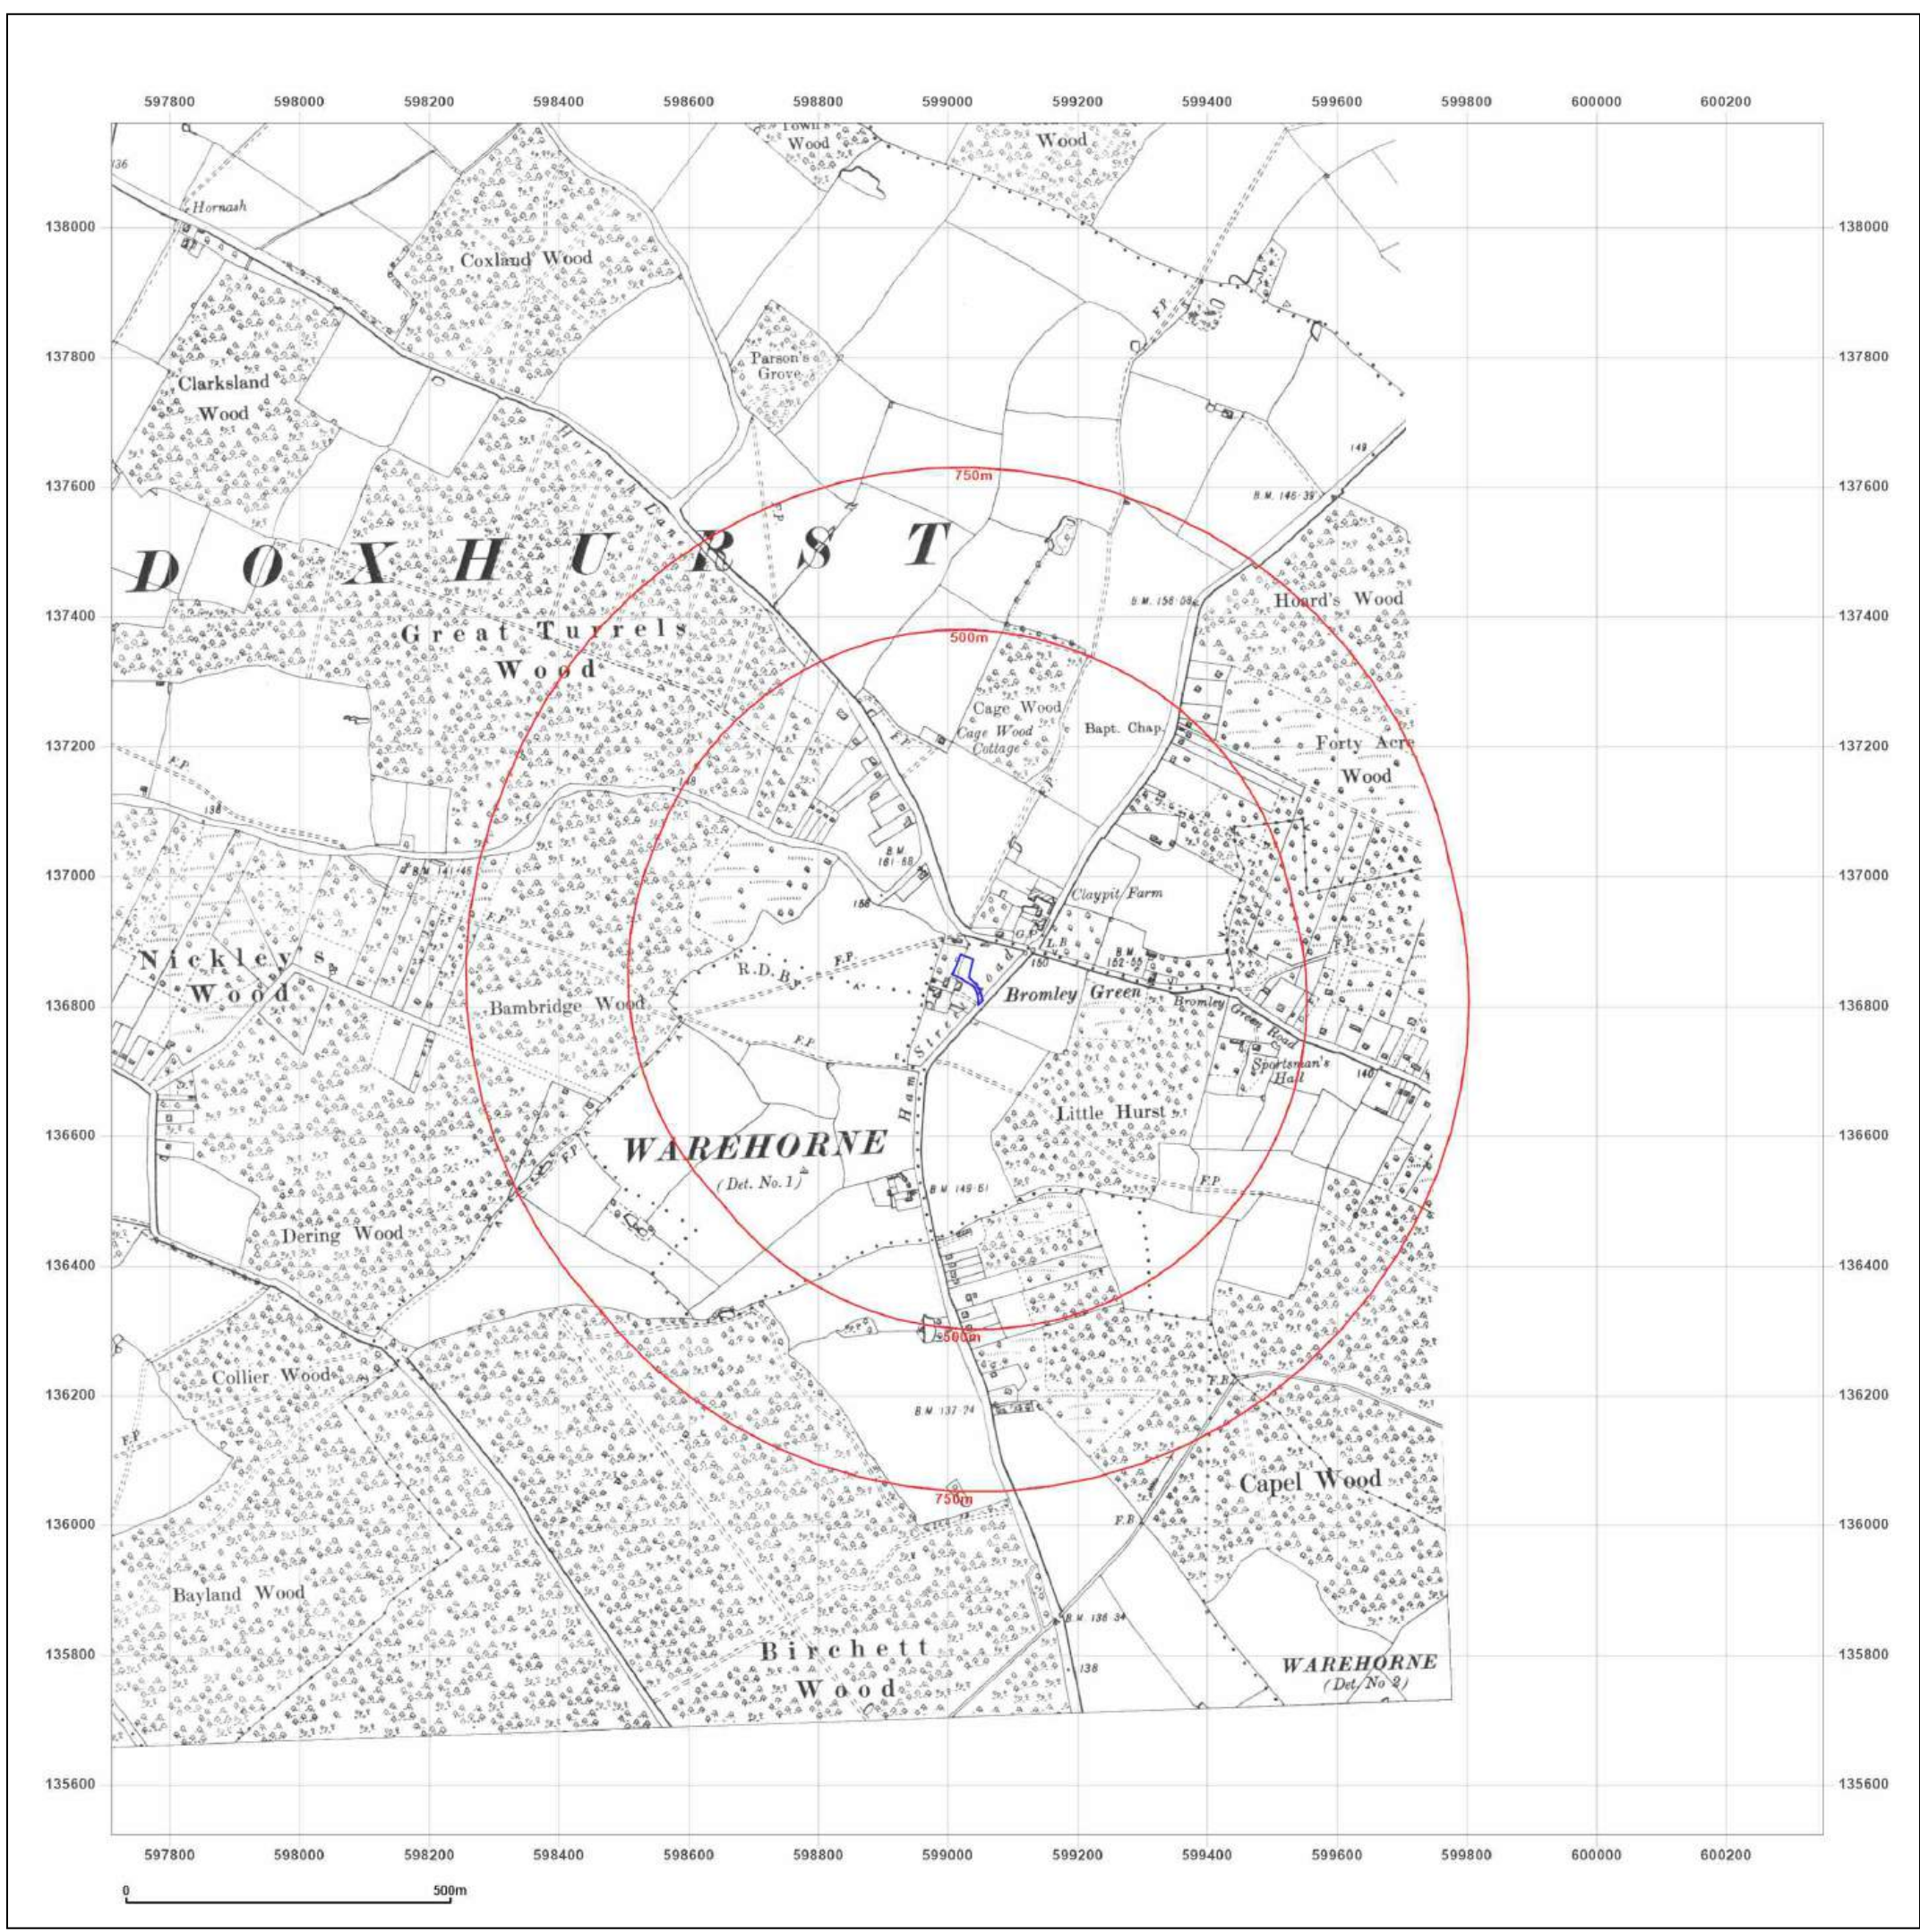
597800 598000 598200 598400 598600 598800 599000 599200 599400 599600 599800 600000 600200

138000
137800
137600
137400
137200
137000
136800
136600
136400
136200
136000
135800
135600

Town's Wood
Wood
136
Hornash
Coxland Wood
Parson's Grove
Clarksland Wood
Hornash Lane
149
750m
B.M. 146·39
D O X H U R S T
B.M. 156·08
Hoard's Wood
Great Turrels Wood
500m
Cage Wood
Cage Wood Cottage
Bapt. Chap.
Forty Acre Wood
F.P.
138
B.M. 161·88
B.M. 141·45
Claypit Farm
156
F.P.
Nickley's Wood
R.D.B.
F.P.
L.B.
150
B.M. 152·55
Bromley Green
Bromley Green Road
Bambridge Wood
F.P.
Ham Street Road
Sportsman's Hall
140
Little Hurst
WAREHORNE
(Det. No. 1)
B.M. 149·61
F.P.
Dering Wood
500m
Collier Wood
F.B.
B.M. 137·74
F.P.
Capel Wood
750m
F.B.
Bayland Wood
B.M. 138·34
Birchett Wood
138
WAREHORNE
(Det. No 2)

0
500m